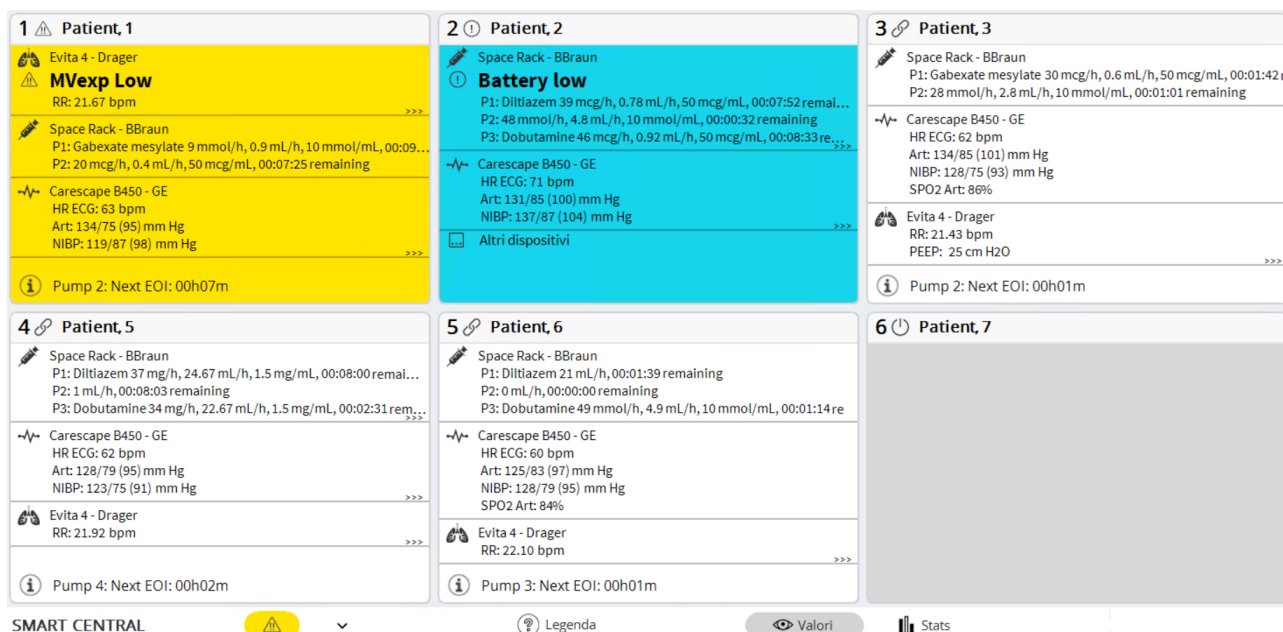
1 Patient, 1

Evita 4 - Drager
MVexp Low
RR: 21.67 bpm
>>>

Space Rack - BBraun
P1: Gabexate mesylate 9 mmol/h, 0.9 mL/h, 10 mmol/mL, 00:09...
P2: 20 mcg/h, 0.4 mL/h, 50 mcg/mL, 00:07:25 remaining

Carescape B450 - GE
HR ECG: 63 bpm
Art: 134/75 (95) mm Hg
NIBP: 119/87 (98) mm Hg
>>>

Pump 2: Next EOI: 00h07m

2 Patient, 2

Space Rack - BBraun
Battery low
P1: Diltiazem 39 mcg/h, 0.78 mL/h, 50 mcg/mL, 00:07:52 remai...
P2: 48 mmol/h, 4.8 mL/h, 10 mmol/mL, 00:00:32 remaining
P3: Dobutamine 46 mcg/h, 0.92 mL/h, 50 mcg/mL, 00:08:33 re...
>>>

Carescape B450 - GE
HR ECG: 71 bpm
Art: 131/85 (100) mm Hg
NIBP: 137/87 (104) mm Hg
>>>

Altri dispositivi

3 Patient, 3

Space Rack - BBraun
P1: Gabexate mesylate 30 mcg/h, 0.6 mL/h, 50 mcg/mL, 00:01:42 r
P2: 28 mmol/h, 2.8 mL/h, 10 mmol/mL, 00:01:01 remaining

Carescape B450 - GE
HR ECG: 62 bpm
Art: 134/85 (101) mm Hg
NIBP: 128/75 (93) mm Hg
SPO2 Art: 86%

Evita 4 - Drager
RR: 21.43 bpm
PEEP: 25 cm H2O
>>>

Pump 2: Next EOI: 00h01m

4 Patient, 5

Space Rack - BBraun
P1: Diltiazem 37 mg/h, 24.67 mL/h, 1.5 mg/mL, 00:08:00 remai...
P2: 1 mL/h, 00:08:03 remaining
P3: Dobutamine 34 mg/h, 22.67 mL/h, 1.5 mg/mL, 00:02:31 rem...
>>>

Carescape B450 - GE
HR ECG: 62 bpm
Art: 128/79 (95) mm Hg
NIBP: 123/75 (91) mm Hg
>>>

Evita 4 - Drager
RR: 21.92 bpm
>>>

Pump 4: Next EOI: 00h02m

5 Patient, 6

Space Rack - BBraun
P1: Diltiazem 21 mL/h, 00:01:39 remaining
P2: 0 mL/h, 00:00:00 remaining
P3: Dobutamine 49 mmol/h, 4.9 mL/h, 10 mmol/mL, 00:01:14 re

Carescape B450 - GE
HR ECG: 60 bpm
Art: 125/83 (97) mm Hg
NIBP: 128/79 (95) mm Hg
SPO2 Art: 84%

Evita 4 - Drager
RR: 22.10 bpm
>>>

Pump 3: Next EOI: 00h01m

6 Patient, 7

SMART CENTRAL
Legenda
Valori
Stats